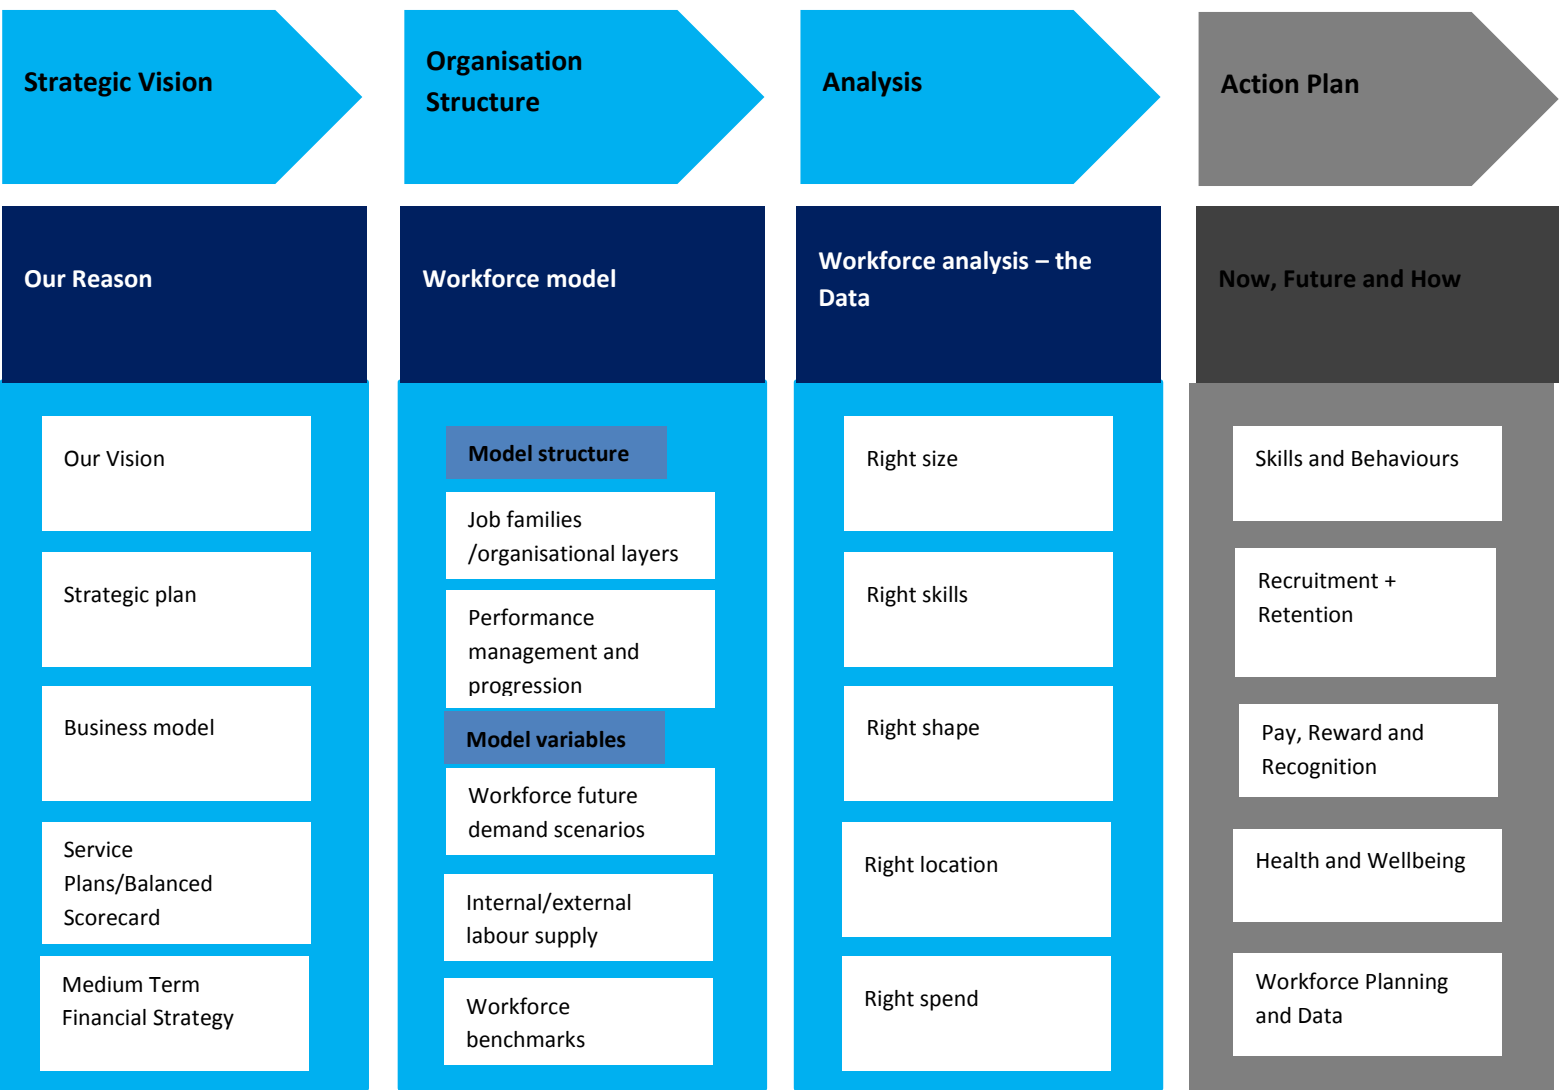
Strategic Vision

Our Reason

Our Vision

Strategic plan

Business model

Service Plans/Balanced Scorecard

Medium Term Financial Strategy

Organisation Structure

Workforce model

Model structure

Job families /organisational layers

Performance management and progression

Model variables

Workforce future demand scenarios

Internal/external labour supply

Workforce benchmarks

Analysis

Workforce analysis – the Data

Right size

Right skills

Right shape

Right location

Right spend

Action Plan

Now, Future and How

Skills and Behaviours

Recruitment + Retention

Pay, Reward and Recognition

Health and Wellbeing

Workforce Planning and Data